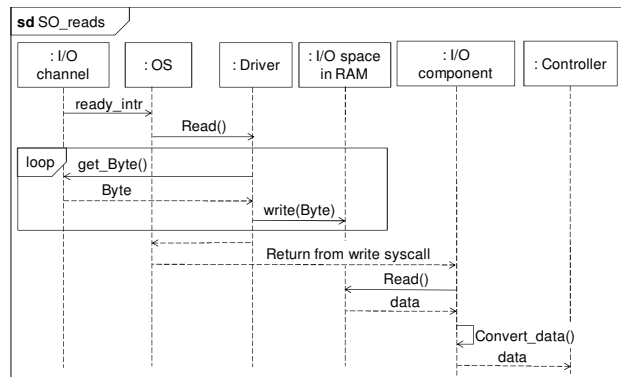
sd SO_reads

: I/O channel

: OS

: Driver

: I/O space in RAM

: I/O component

: Controller

ready_intr

Read()

loop

get_Byte()

Byte

write(Byte)

Return from write syscall

Read()

data

Convert_data()

data